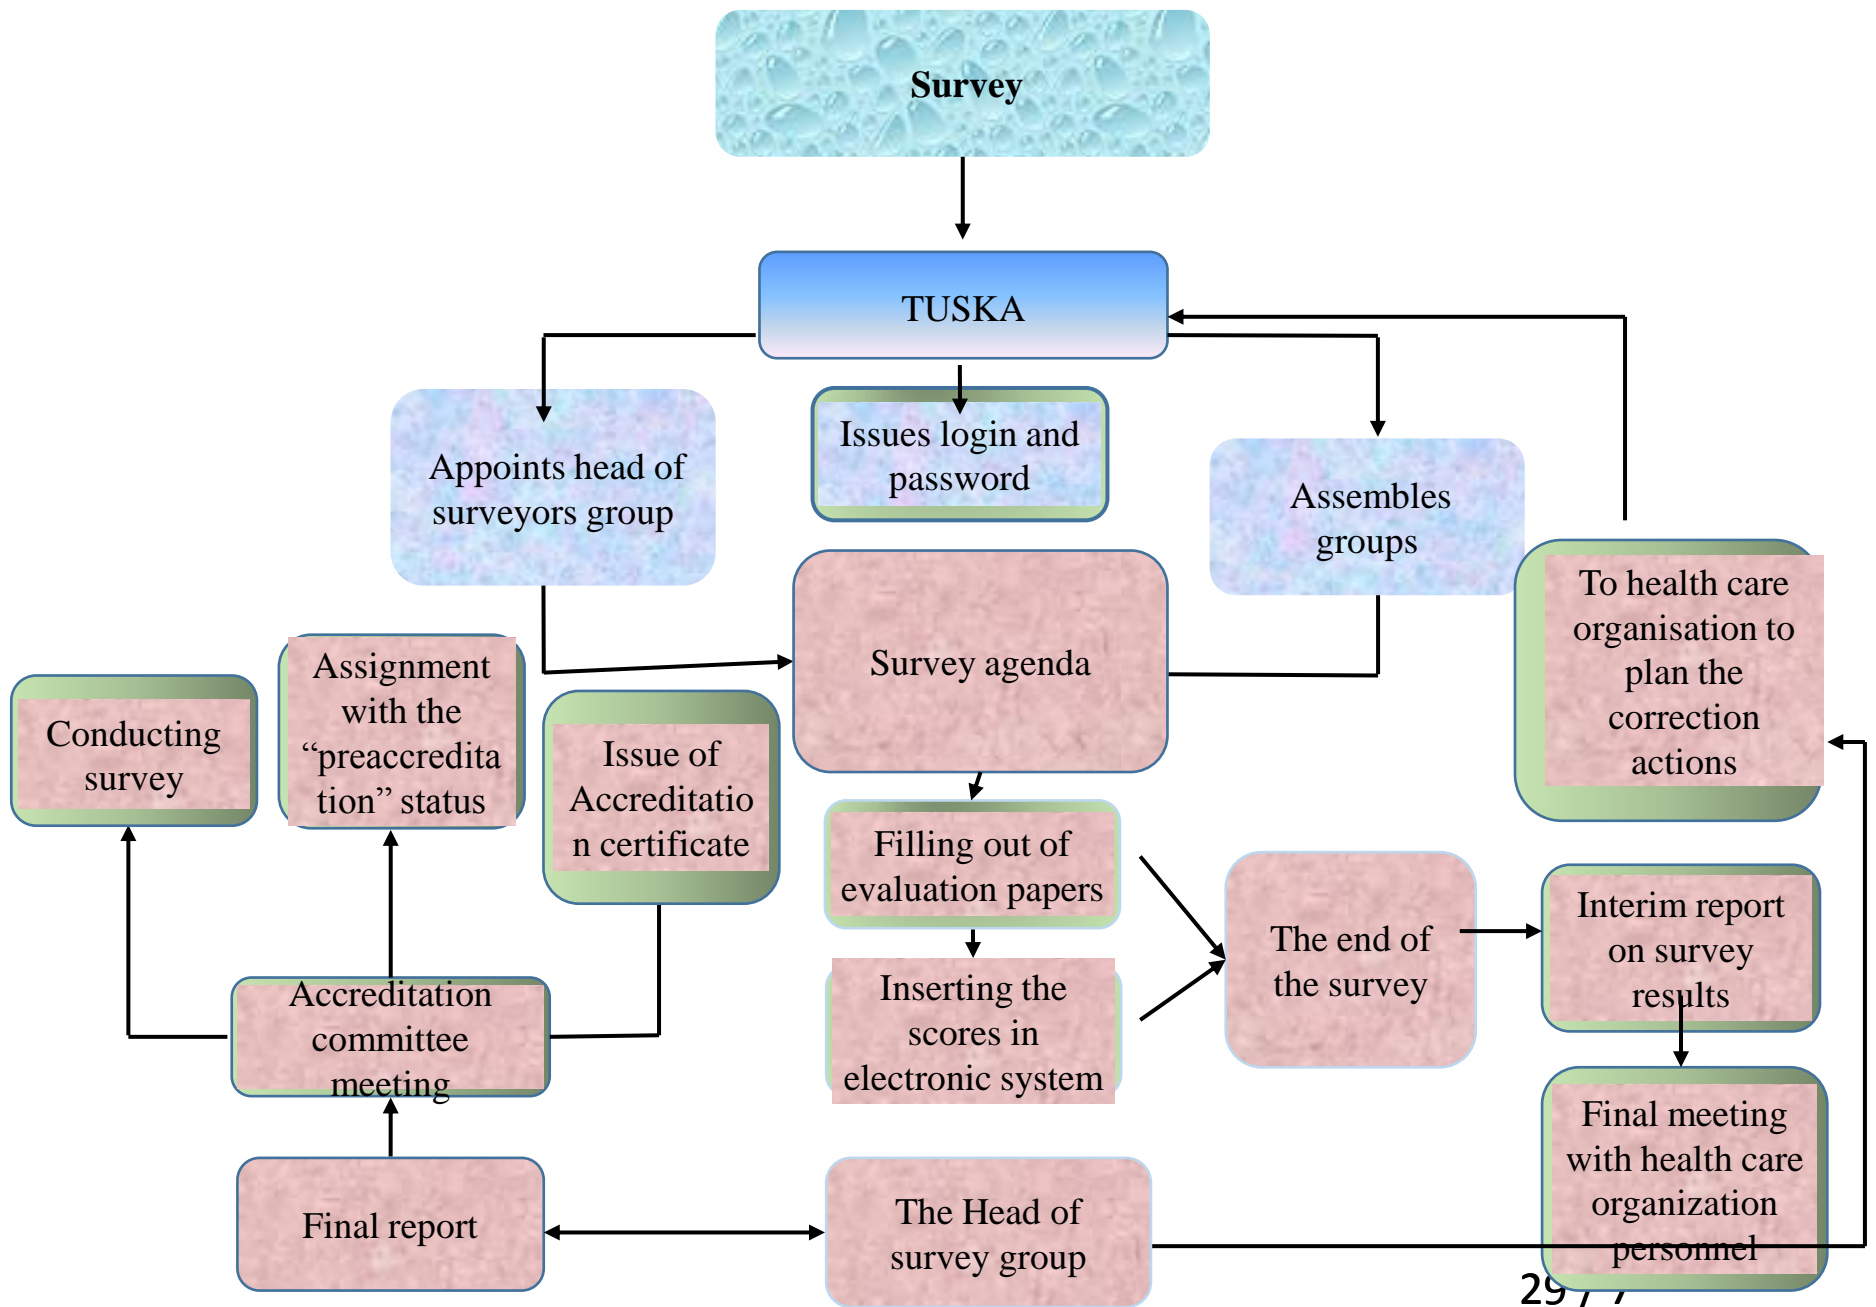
Survey

TUSKA

Appoints head of surveyors group

Issues login and password

Assembles groups

To health care organisation to plan the correction actions

Conducting survey

Assignment with the “preaccreditation” status

Issue of Accreditation certificate

Survey agenda

Filling out of evaluation papers

Inserting the scores in electronic system

The end of the survey

Interim report on survey results

Accreditation committee meeting

Final meeting with health care organization personnel

Final report

The Head of survey group

29 / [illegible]